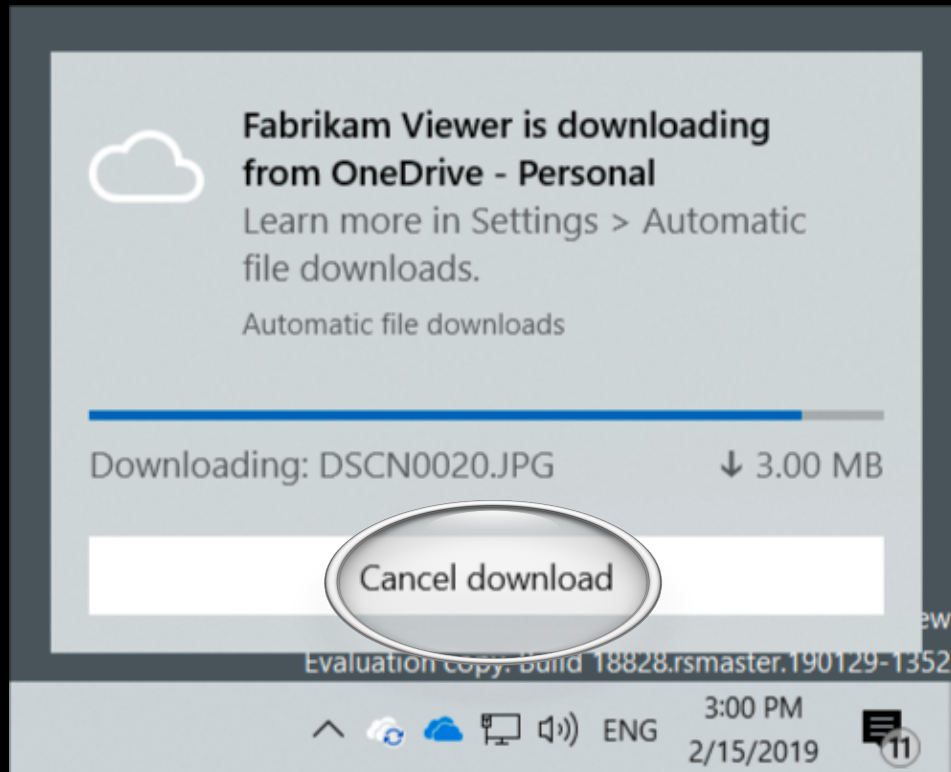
Fabrikam Viewer is downloading from OneDrive - Personal
Learn more in Settings > Automatic file downloads.

Automatic file downloads

Downloading: DSCN0020.JPG ↓ 3.00 MB

Cancel download

ew
Evaluation copy. Build 18828.rsmaster.190129-1352

ENG 3:00 PM 2/15/2019 11